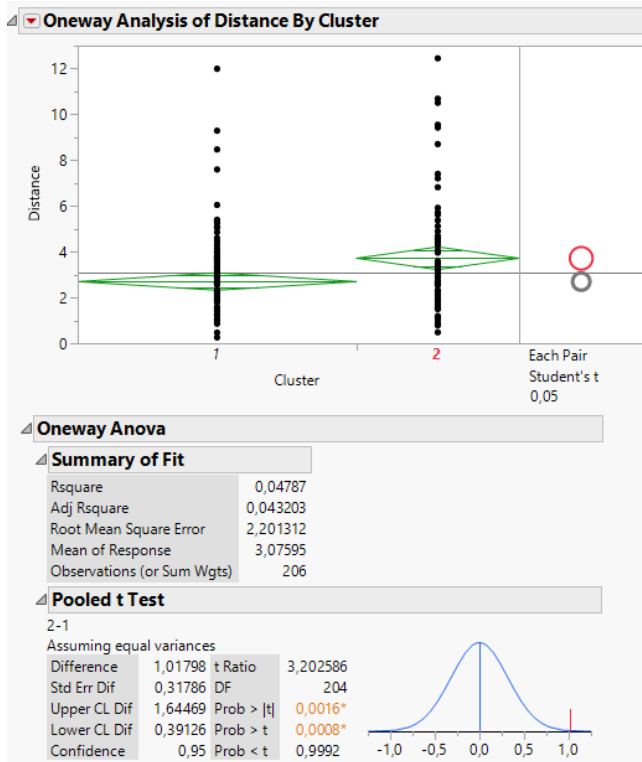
Oneway Analysis of Distance By Cluster

12
10
8
6
4
2
0
Distance

1
2
Cluster

Each Pair
Student's t
0,05

Oneway Anova

Summary of Fit

| | |
|---|---|
| Rsquare | 0,04787 |
| Adj Rsquare | 0,043203 |
| Root Mean Square Error | 2,201312 |
| Mean of Response | 3,07595 |
| Observations (or Sum Wgts) | 206 |

Pooled t Test

2-1
Assuming equal variances

| | | | |
|---|---|---|---|
| Difference | 1,01798 | t Ratio | 3,202586 |
| Std Err Dif | 0,31786 | DF | 204 |
| Upper CL Dif | 1,64469 | Prob > \|t\| | 0,0016* |
| Lower CL Dif | 0,39126 | Prob > t | 0,0008* |
| Confidence | 0,95 | Prob < t | 0,9992 |

-1,0 -0,5 0,0 0,5 1,0